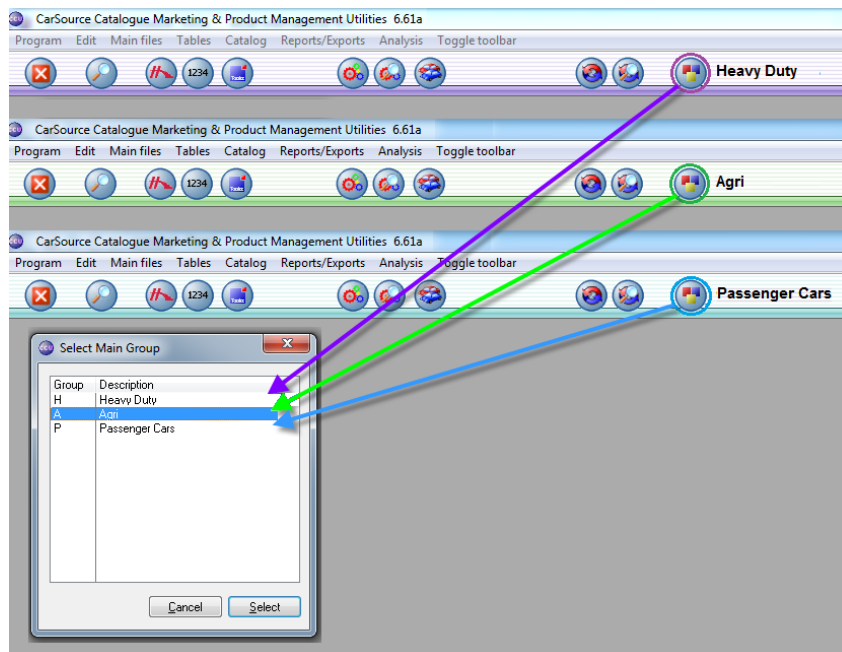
CarSource Catalogue Marketing & Product Management Utilities 6.61a

Program Edit Main files Tables Catalog Reports/Exports Analysis Toggle toolbar

1234

Heavy Duty

CarSource Catalogue Marketing & Product Management Utilities 6.61a

Program Edit Main files Tables Catalog Reports/Exports Analysis Toggle toolbar

1234

Agri

CarSource Catalogue Marketing & Product Management Utilities 6.61a

Program Edit Main files Tables Catalog Reports/Exports Analysis Toggle toolbar

1234

Passenger Cars

Select Main Group

| Group | Description |
|---|---|
| H | Heavy Duty |
| A | Agri |
| P | Passenger Cars |

Cancel Select